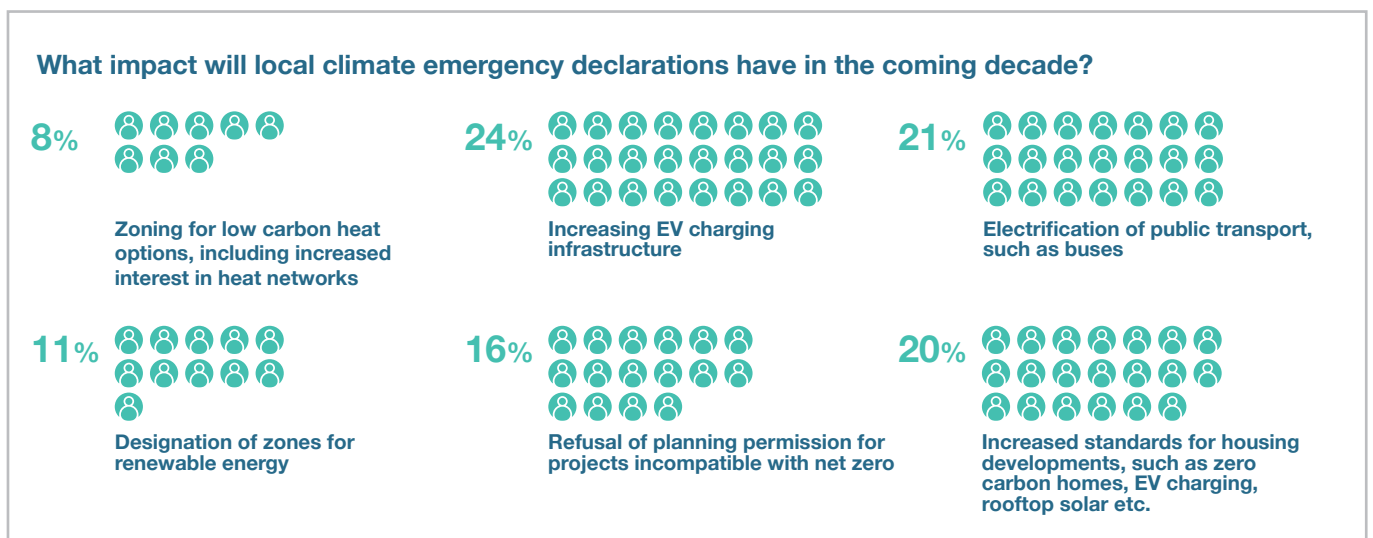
What impact will local climate emergency declarations have in the coming decade?

8%

Zoning for low carbon heat options, including increased interest in heat networks

24%

Increasing EV charging infrastructure

21%

Electrification of public transport, such as buses

11%

Designation of zones for renewable energy

16%

Refusal of planning permission for projects incompatible with net zero

20%

Increased standards for housing developments, such as zero carbon homes, EV charging, rooftop solar etc.